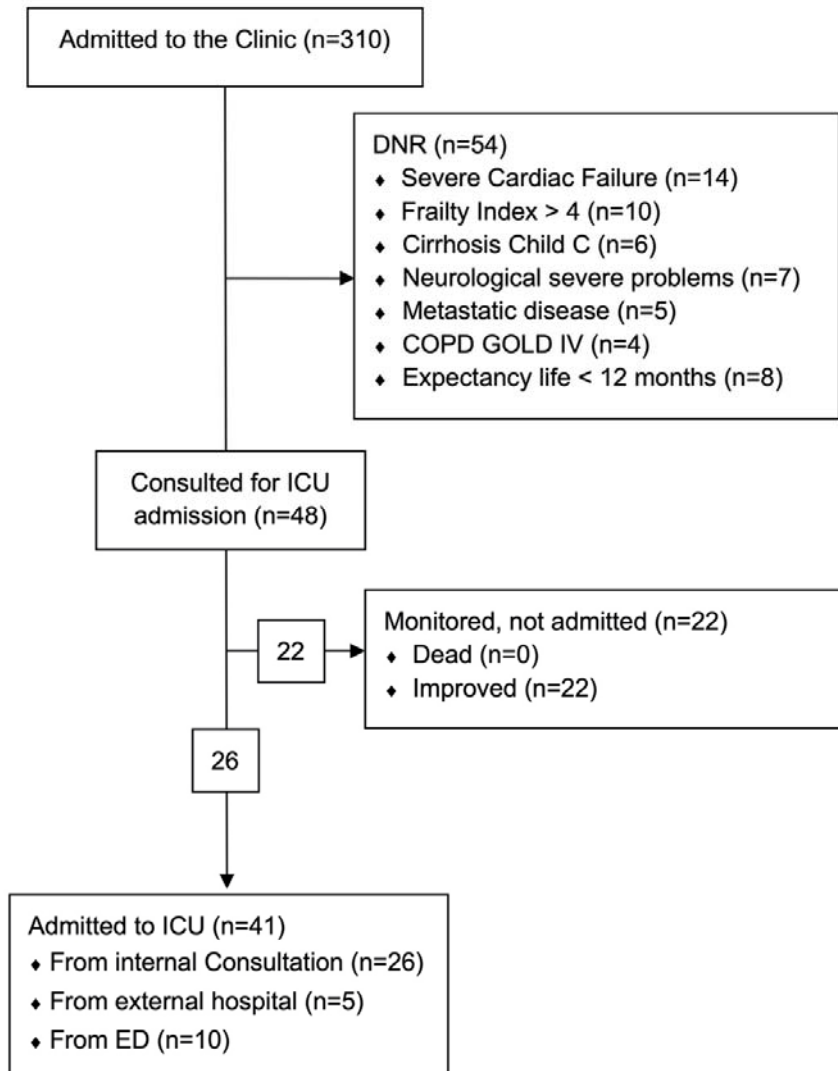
Admitted to the Clinic (n=310)

DNR (n=54)
- Severe Cardiac Failure (n=14)
- Frailty Index > 4 (n=10)
- Cirrhosis Child C (n=6)
- Neurological severe problems (n=7)
- Metastatic disease (n=5)
- COPD GOLD IV (n=4)
- Expectancy life < 12 months (n=8)

Consulted for ICU admission (n=48)

22

Monitored, not admitted (n=22)
- Dead (n=0)
- Improved (n=22)

26

Admitted to ICU (n=41)
- From internal Consultation (n=26)
- From external hospital (n=5)
- From ED (n=10)